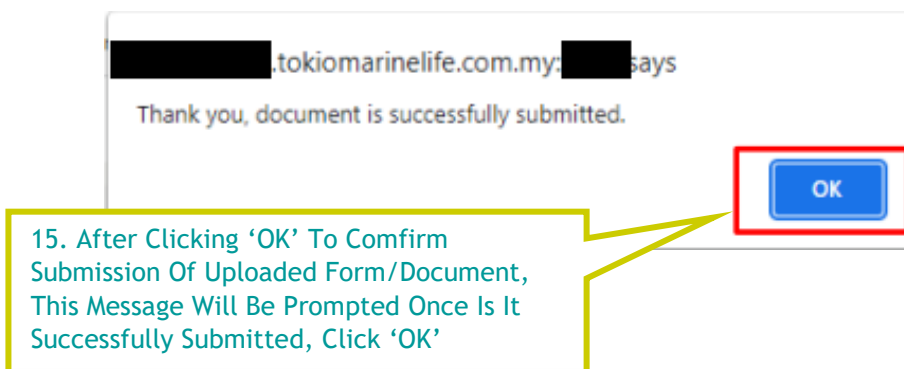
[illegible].tokiomarinelife.com.my:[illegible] says

Thank you, document is successfully submitted.

OK

15. After Clicking ‘OK’ To Comfirm Submission Of Uploaded Form/Document, This Message Will Be Prompted Once Is It Successfully Submitted, Click ‘OK’